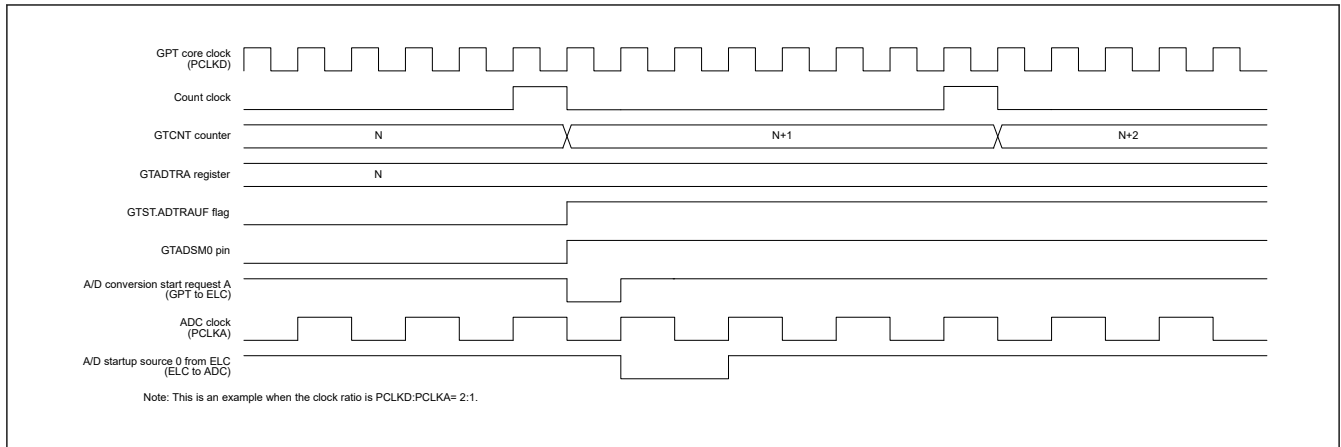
GPT core clock
(PCLKD)

Count clock

GTCNT counter

N

N+1

N+2

GTADTRA register

N

GTST.ADTRAUF flag

GTADSM0 pin

A/D conversion start request A
(GPT to ELC)

ADC clock
(PCLKA)

A/D startup source 0 from ELC
(ELC to ADC)

Note: This is an example when the clock ratio is PCLKD:PCLKA= 2:1.